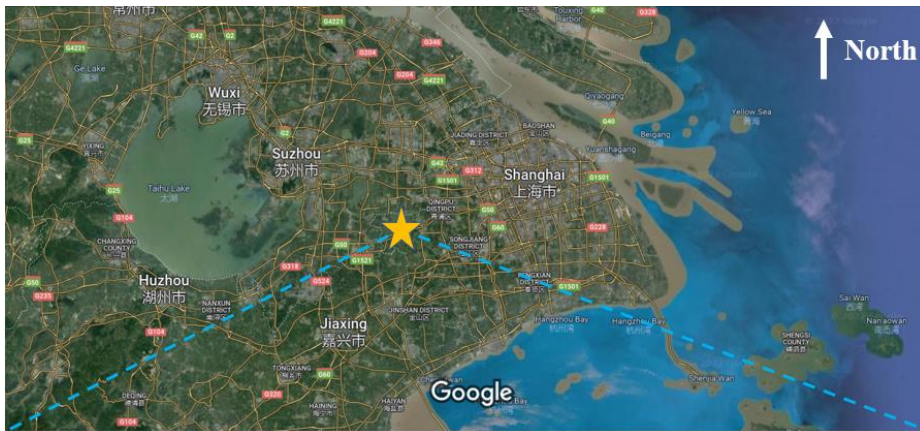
常州市
North
Wuxi
无锡市
Suzhou
苏州市
Shanghai
上海市
Taihu Lake
太湖
Huzhou
湖州市
Jiaxing
嘉兴市
Ge Lake
Yellow Sea
Qiyaogang
Beigang
Yuanshagang
BAOSHAN
JIADING DISTRICT
QINGPU DISTRICT
SONGJIANG DISTRICT
FENGXIAN DISTRICT
JINSHAN DISTRICT
NANXUN DISTRICT
CHANGXING COUNTY
TONGXIANG
HAINING
DEQING
Hangzhou Bay
Sai Wan
Nan'aowan
SHENGSI COUNTY
Shenjia Wan
Touxing Harbor
G40
G328
G4221
G42
G2
G204
G346
G312
G1501
G50
G60
G228
G25
G104
G318
G524
G1521
G233
G320
G15
G21
Google